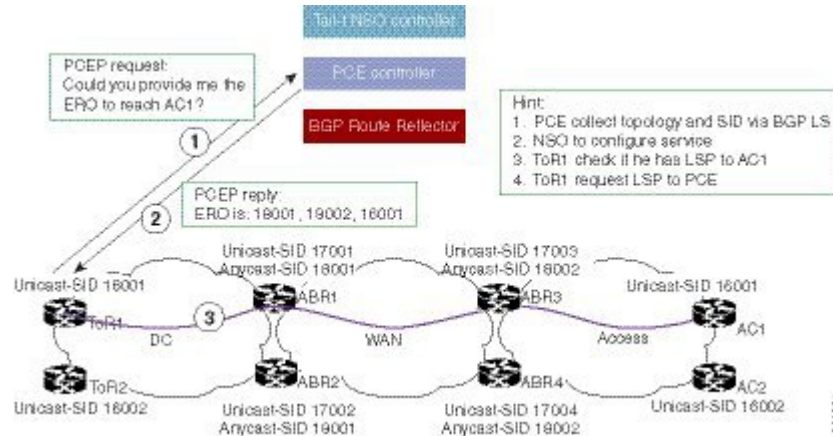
Tail-f NSO controller

PCE controller

BGP Route Reflector

PCEP request:
Could you provide me the ERO to reach AC1?

Hint:
1. PCE collect topology and SID via BGP LS
2. NSO to configure service
3. ToR1 check if he has LSP to AC1
4. ToR1 request LSP to PCE

1

2

PCEP reply:
ERO is: 18001, 19002, 16001

Unicast-SID 16001

ToR1

DC

3

ToR2

Unicast-SID 16002

Unicast-SID 17001
Anycast-SID 18001

ABR1

ABR2

Unicast-SID 17002
Anycast-SID 18001

WAN

Unicast-SID 17003
Anycast-SID 18002

ABR3

ABR4

Unicast-SID 17004
Anycast-SID 18002

Access

Unicast-SID 16001

AC1

AC2

Unicast-SID 16002